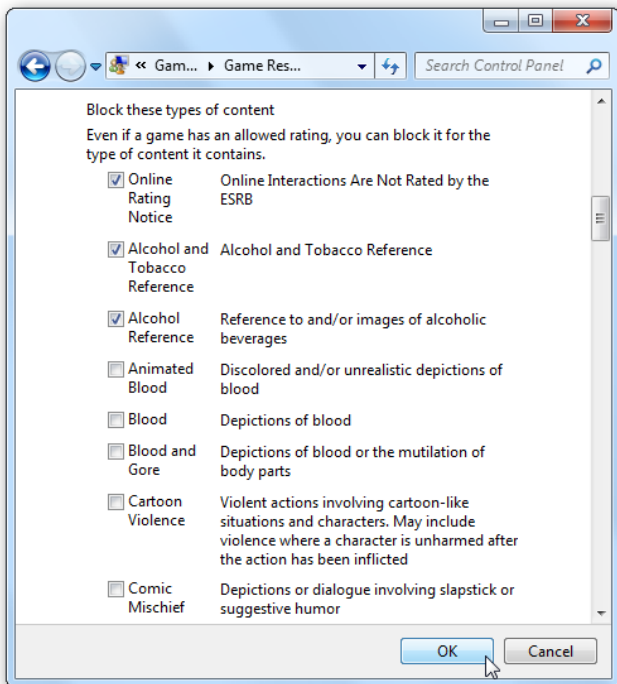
« Gam... ▸ Game Res...

Search Control Panel

Block these types of content

Even if a game has an allowed rating, you can block it for the type of content it contains.

| | | |
|---|---|---|
| ☑ | Online Rating Notice | Online Interactions Are Not Rated by the ESRB |
| ☑ | Alcohol and Tobacco Reference | Alcohol and Tobacco Reference |
| ☑ | Alcohol Reference | Reference to and/or images of alcoholic beverages |
| ☐ | Animated Blood | Discolored and/or unrealistic depictions of blood |
| ☐ | Blood | Depictions of blood |
| ☐ | Blood and Gore | Depictions of blood or the mutilation of body parts |
| ☐ | Cartoon Violence | Violent actions involving cartoon-like situations and characters. May include violence where a character is unharmed after the action has been inflicted |
| ☐ | Comic Mischief | Depictions or dialogue involving slapstick or suggestive humor |

OK

Cancel